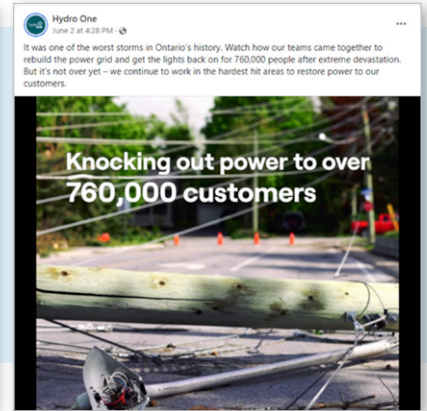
Hydro One
June 2 at 4:28 PM ·

It was one of the worst storms in Ontario's history. Watch how our teams came together to rebuild the power grid and get the lights back on for 760,000 people after extreme devastation. But it's not over yet – we continue to work in the hardest hit areas to restore power to our customers.

Knocking out power to over 760,000 customers